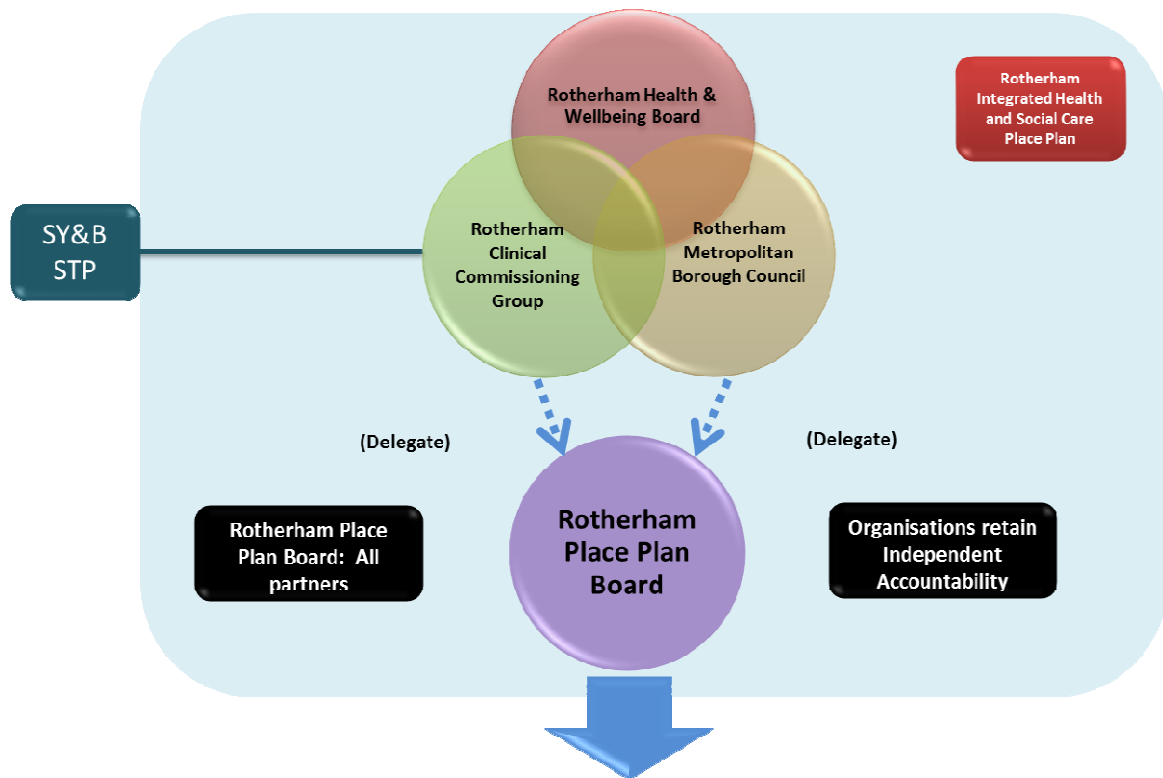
Rotherham Integrated Health and Social Care Place Plan

Rotherham Health & Wellbeing Board

SY&B STP

Rotherham Clinical Commissioning Group

Rotherham Metropolitan Borough Council

(Delegate)

(Delegate)

Rotherham Place Plan Board: All partners

Rotherham Place Plan Board

Organisations retain Independent Accountability